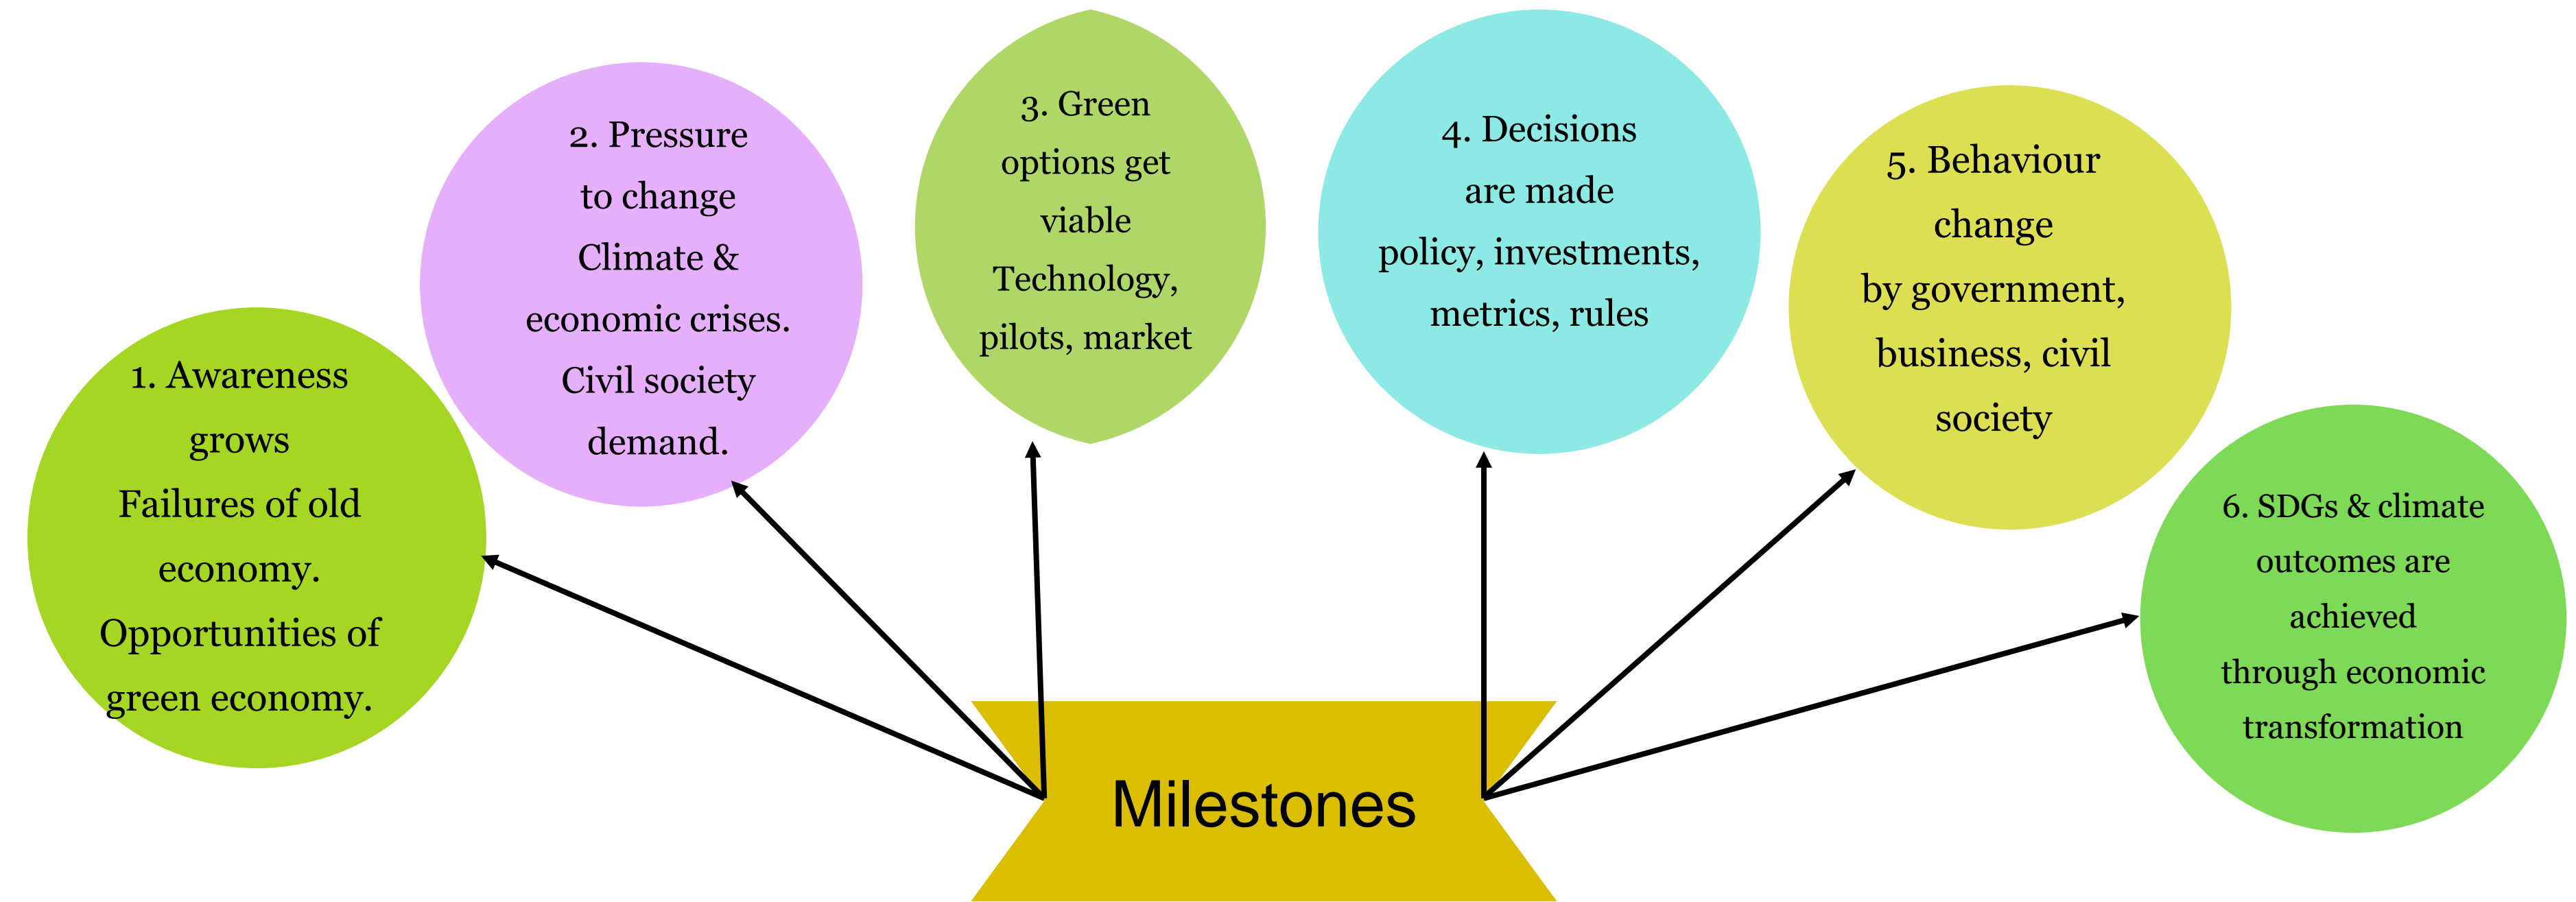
1. Awareness grows
Failures of old economy.
Opportunities of green economy.

2. Pressure to change
Climate & economic crises.
Civil society demand.

3. Green options get viable
Technology, pilots, market

4. Decisions are made
policy, investments, metrics, rules

5. Behaviour change
by government, business, civil society

6. SDGs & climate outcomes are achieved through economic transformation

Milestones